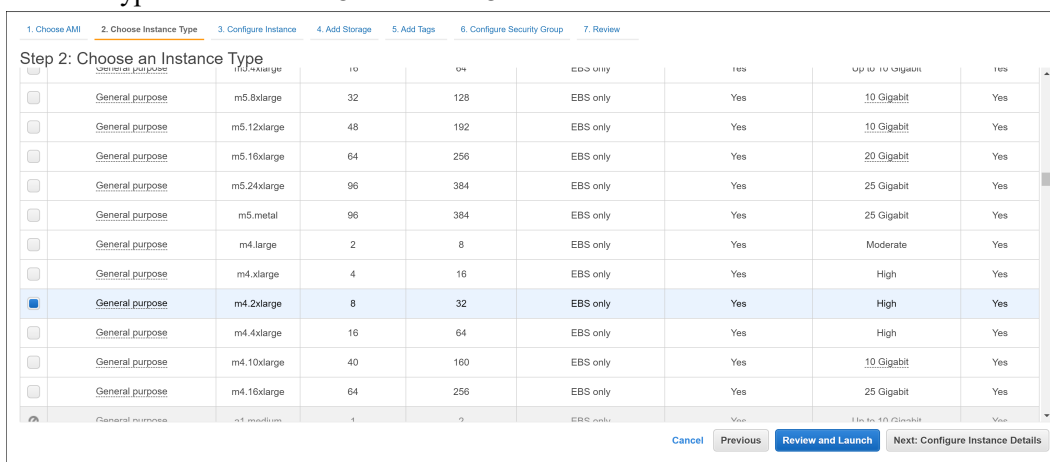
1. Choose AMI 2. Choose Instance Type 3. Configure Instance 4. Add Storage 5. Add Tags 6. Configure Security Group 7. Review

Step 2: Choose an Instance Type

| | | | | | | | | |
|---|---|---|---|---|---|---|---|---|
| | General purpose | m5.4xlarge | 16 | 64 | EBS only | Yes | Up to 10 Gigabit | Yes |
| | General purpose | m5.8xlarge | 32 | 128 | EBS only | Yes | 10 Gigabit | Yes |
| | General purpose | m5.12xlarge | 48 | 192 | EBS only | Yes | 10 Gigabit | Yes |
| | General purpose | m5.16xlarge | 64 | 256 | EBS only | Yes | 20 Gigabit | Yes |
| | General purpose | m5.24xlarge | 96 | 384 | EBS only | Yes | 25 Gigabit | Yes |
| | General purpose | m5.metal | 96 | 384 | EBS only | Yes | 25 Gigabit | Yes |
| | General purpose | m4.large | 2 | 8 | EBS only | Yes | Moderate | Yes |
| | General purpose | m4.xlarge | 4 | 16 | EBS only | Yes | High | Yes |
| | General purpose | m4.2xlarge | 8 | 32 | EBS only | Yes | High | Yes |
| | General purpose | m4.4xlarge | 16 | 64 | EBS only | Yes | High | Yes |
| | General purpose | m4.10xlarge | 40 | 160 | EBS only | Yes | 10 Gigabit | Yes |
| | General purpose | m4.16xlarge | 64 | 256 | EBS only | Yes | 25 Gigabit | Yes |
| | General purpose | a1.medium | 1 | 2 | EBS only | Yes | Up to 10 Gigabit | Yes |

Cancel Previous Review and Launch Next: Configure Instance Details